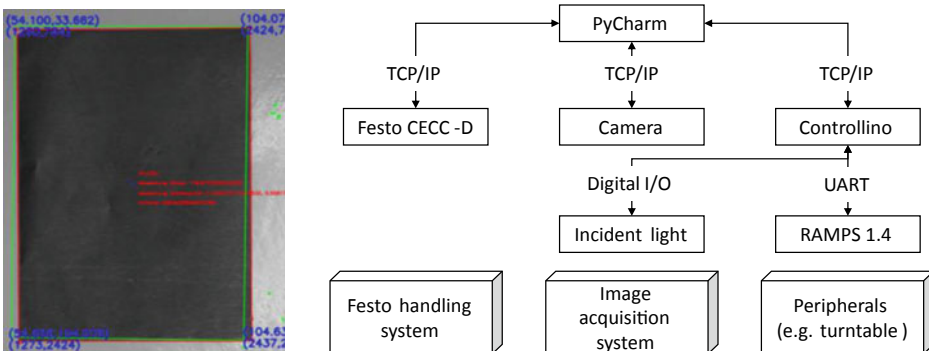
(54.100,33.662)
(1263,2800)
(104.07
2424,7
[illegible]
(54.608,104.878)
(1273,2424)
(104.63
(2437,2

PyCharm

TCP/IP

TCP/IP

TCP/IP

Festo CECC -D

Camera

Controllino

Digital I/O

UART

Incident light

RAMPS 1.4

Festo handling system

Image acquisition system

Peripherals (e.g. turntable )